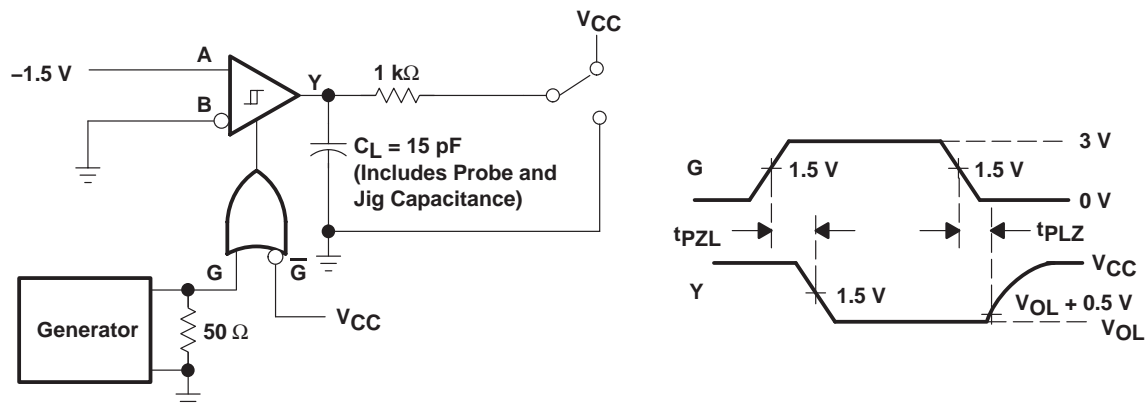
V$_{CC}$

–1.5 V

A

B

Y

1 kΩ

C$_L$ = 15 pF (Includes Probe and Jig Capacitance)

G

$\overline{G}$

V$_{CC}$

Generator

50 Ω

3 V

G

1.5 V

1.5 V

0 V

t$_{PZL}$

t$_{PLZ}$

Y

1.5 V

V$_{CC}$

V$_{OL}$ + 0.5 V

V$_{OL}$